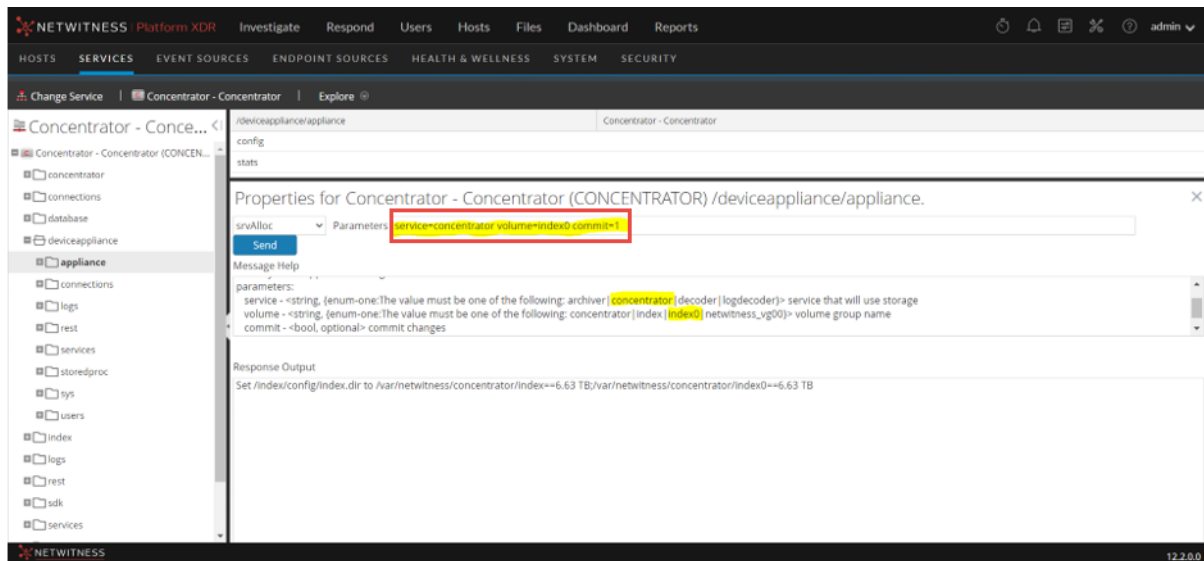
NETWITNESS Platform XDR Investigate Respond Users Hosts Files Dashboard Reports admin

HOSTS SERVICES EVENT SOURCES ENDPOINT SOURCES HEALTH & WELLNESS SYSTEM SECURITY

Change Service | Concentrator - Concentrator | Explore

Concentrator - Conce...

Concentrator - Concentrator (CONCEN...
concentrator
connections
database
deviceappliance
appliance
connections
logs
rest
services
storedproc
sys
users
index
logs
rest
sdk
services

| /deviceappliance/appliance | Concentrator - Concentrator |
|---|---|
| config | |
| stats | |

Properties for Concentrator - Concentrator (CONCENTRATOR) /deviceappliance/appliance.

srvAlloc Parameters service=concentrator volume=index0 commit=1

Send

Message Help

parameters:
service - <string, {enum-one:The value must be one of the following: archiver|concentrator|decoder|logdecoder}> service that will use storage
volume - <string, {enum-one:The value must be one of the following: concentrator|index|index0|netwitness_vg00}> volume group name
commit - <bool, optional> commit changes

Response Output

Set /index/config/index.dir to /var/netwitness/concentrator/index==6.63 TB;/var/netwitness/concentrator/index0==6.63 TB

NETWITNESS

12.2.0.0